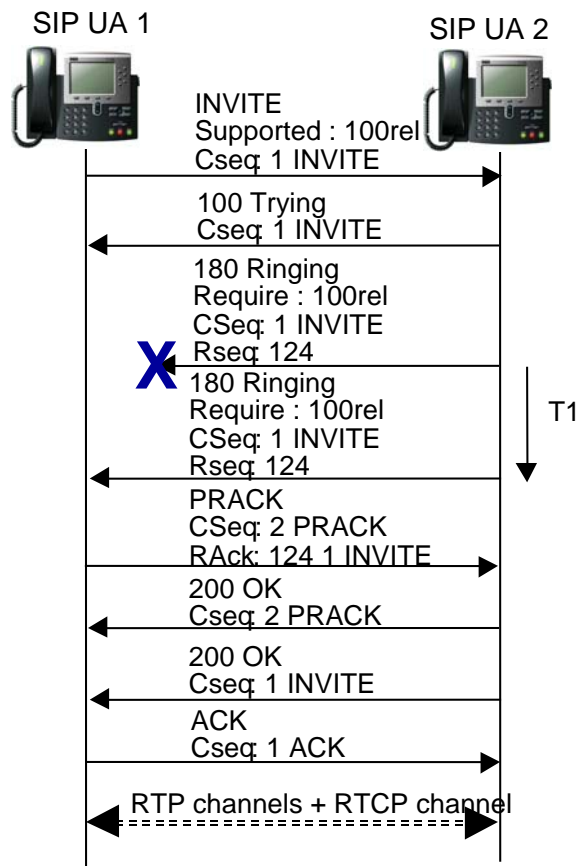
SIP UA 1

SIP UA 2

INVITE
Supported : 100rel
Cseq: 1 INVITE

100 Trying
Cseq: 1 INVITE

180 Ringing
Require : 100rel
CSeq: 1 INVITE
Rseq: 124

X

180 Ringing
Require : 100rel
CSeq: 1 INVITE
Rseq: 124

T1

PRACK
CSeq: 2 PRACK
RAck: 124 1 INVITE

200 OK
Cseq: 2 PRACK

200 OK
Cseq: 1 INVITE

ACK
Cseq: 1 ACK

RTP channels + RTCP channel